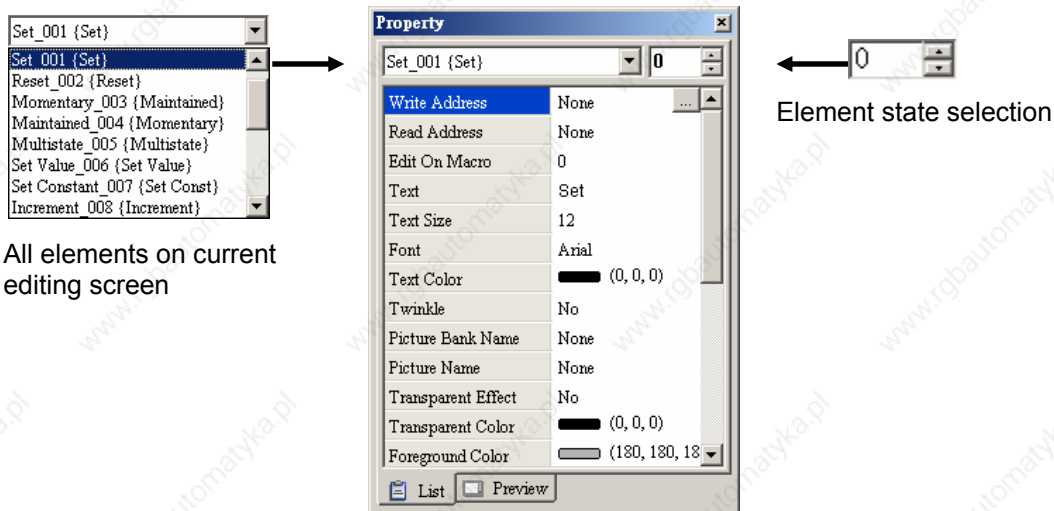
Set_001 {Set}

Set_001 {Set}
Reset_002 {Reset}
Momentary_003 {Maintained}
Maintained_004 {Momentary}
Multistate_005 {Multistate}
Set Value_006 {Set Value}
Set Constant_007 {Set Const}
Increment_008 {Increment}

All elements on current editing screen

Property

Set_001 {Set}
0

| | |
|---|---|
| Write Address | None |
| Read Address | None |
| Edit On Macro | 0 |
| Text | Set |
| Text Size | 12 |
| Font | Arial |
| Text Color | (0, 0, 0) |
| Twinkle | No |
| Picture Bank Name | None |
| Picture Name | None |
| Transparent Effect | No |
| Transparent Color | (0, 0, 0) |
| Foreground Color | (180, 180, 18 |

List
Preview

0

Element state selection

www.rgbautomatyka.pl